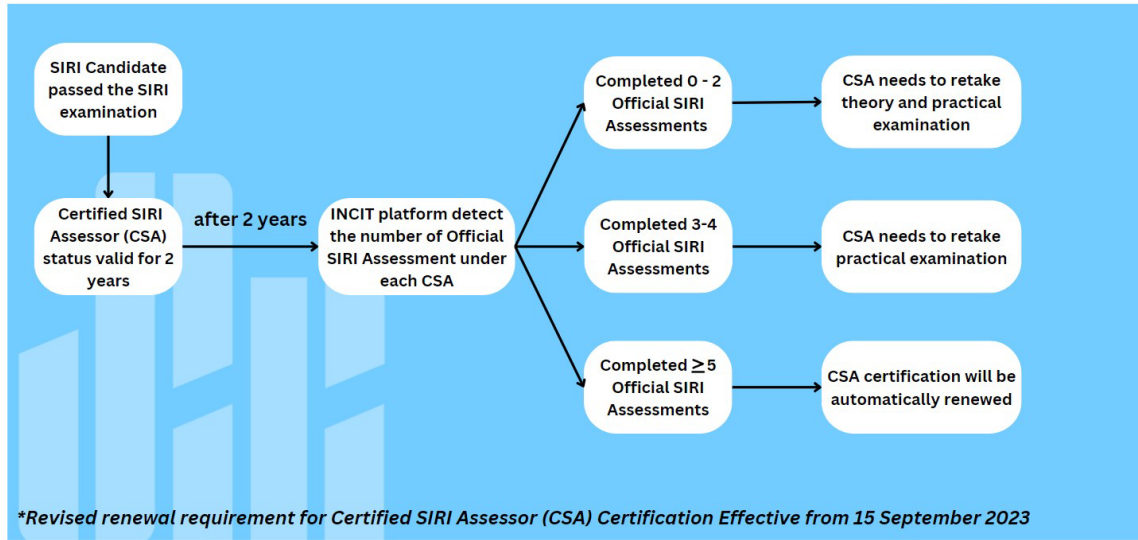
SIRI Candidate passed the SIRI examination

Certified SIRI Assessor (CSA) status valid for 2 years

after 2 years

INCIT platform detect the number of Official SIRI Assessment under each CSA

Completed 0 - 2 Official SIRI Assessments

CSA needs to retake theory and practical examination

Completed 3-4 Official SIRI Assessments

CSA needs to retake practical examination

Completed $\geq 5$ Official SIRI Assessments

CSA certification will be automatically renewed

*Revised renewal requirement for Certified SIRI Assessor (CSA) Certification Effective from 15 September 2023